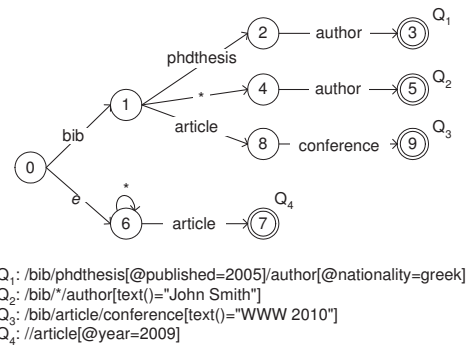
$Q_1$
2 author 3
phdthesis
$Q_2$
* 4 author 5
1
article
$Q_3$
8 conference 9
bib
0
*
$e$
$Q_4$
6 article 7

$Q_1$: /bib/phdthesis[@published=2005]/author[@nationality=greek]
$Q_2$: /bib/*/author[text()="John Smith"]
$Q_3$: /bib/article/conference[text()="WWW 2010"]
$Q_4$: //article[@year=2009]